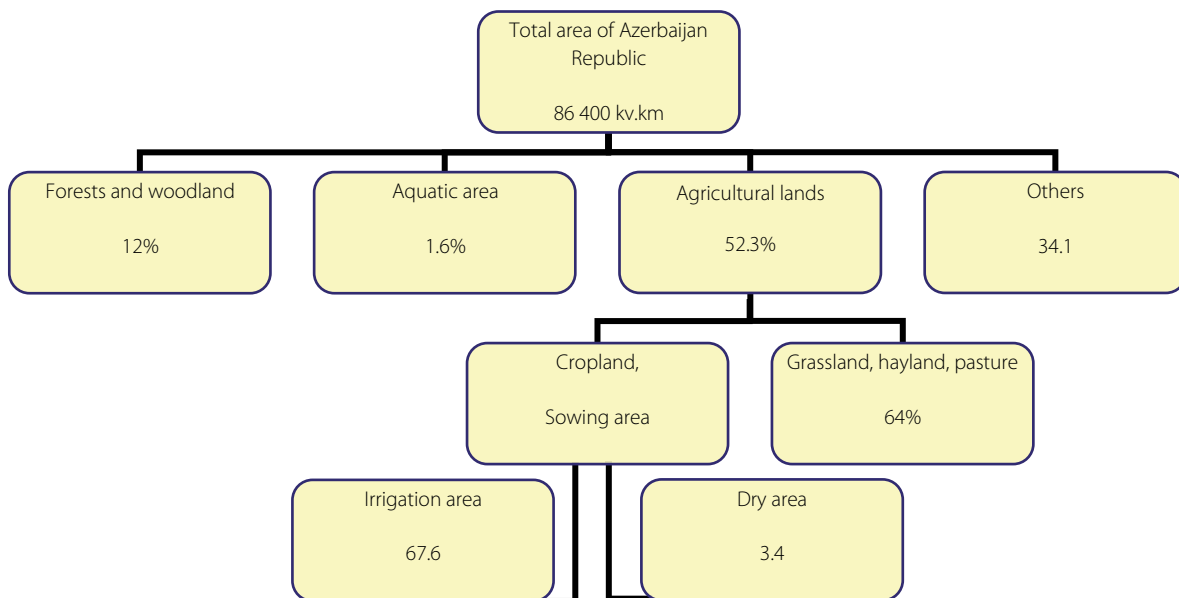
Total area of Azerbaijan Republic

86 400 kv.km

Forests and woodland

12%

Aquatic area

1.6%

Agricultural lands

52.3%

Others

34.1

Cropland,

Sowing area

Grassland, hayland, pasture

64%

Irrigation area

67.6

Dry area

3.4